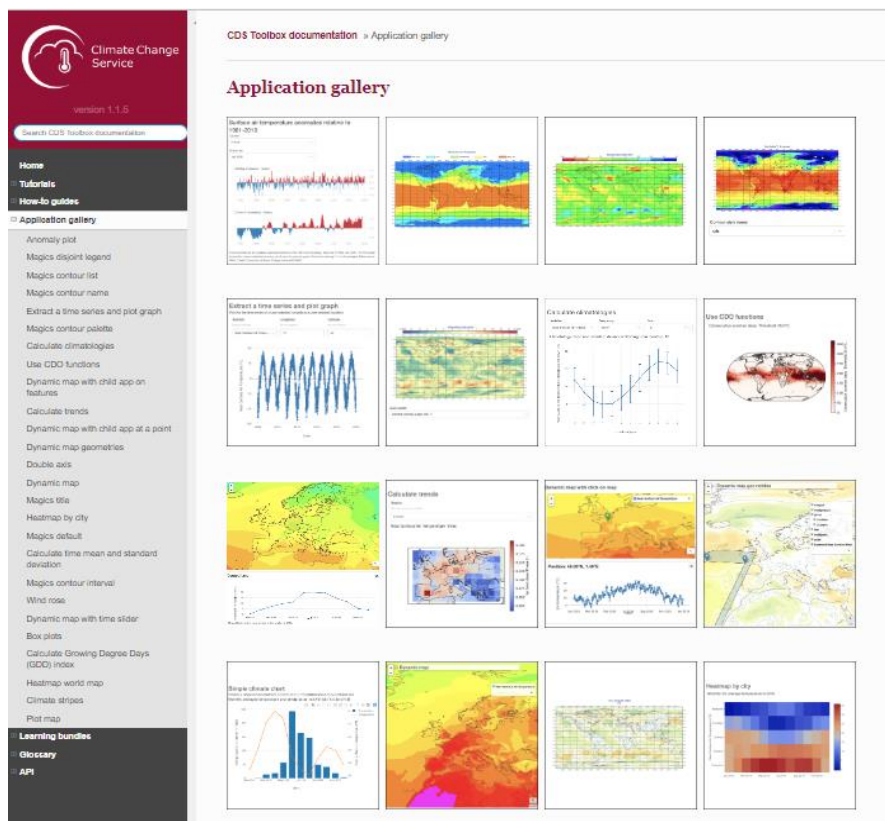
Climate Change Service

version 1.1.5

Search CDS Toolbox documentation

Home
Tutorials
How-to guides
Application gallery
Anomaly plot
Magics disjoint legend
Magics contour list
Magics contour name
Extract a time series and plot graph
Magics contour palette
Calculate climatologies
Use CDO functions
Dynamic map with child app on features
Calculate trends
Dynamic map with child app at a point
Dynamic map geometries
Double axis
Dynamic map
Magics title
Heatmap by city
Magics default
Calculate time mean and standard deviation
Magics contour interval
Wind rose
Dynamic map with time slider
Box plots
Calculate Growing Degree Days (GDD) index
Heatmap world map
Climate stripes
Plot map
Learning bundles
Glossary
API

CDS Toolbox documentation » Application gallery

Application gallery

Surface air temperature anomalies relative to 1981-2010

Extract a time series and plot graph

Calculate climatologies

Use CDO functions

Calculate trends

Simple climate chart

Heatmap by city